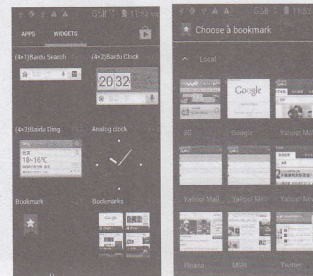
APPS WIDGETS

(4×1)Baidu Search

(4×2)Baidu Clock

20:32

(4×3)Baidu Ding

Analog clock

Bookmark

Bookmarks

Choose a bookmark

Local

Google

All

Google

Yahoo! Mo

Yahoo! Mail

Yahoo! Mo

Yahoo! Ne

Picasa

MSN

Twitter